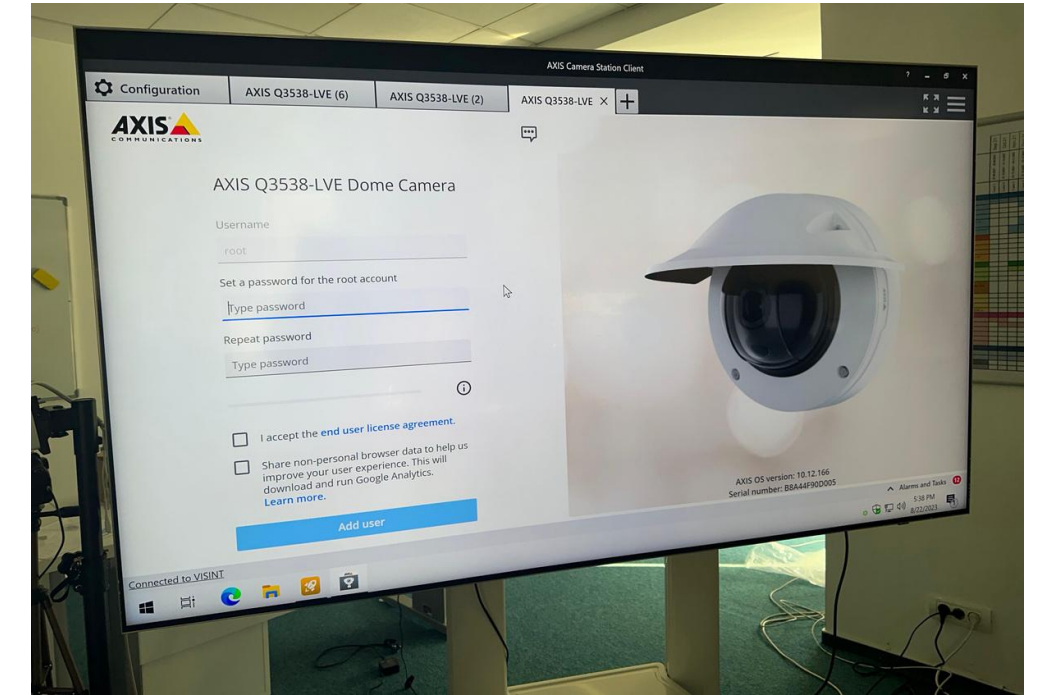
AXIS Camera Station Client

Configuration

AXIS Q3538-LVE (6)

AXIS Q3538-LVE (2)

AXIS Q3538-LVE ×

+

AXIS COMMUNICATIONS

AXIS Q3538-LVE Dome Camera

Username

root

Set a password for the root account

Type password

Repeat password

Type password

I accept the end user license agreement.

Share non-personal browser data to help us improve your user experience. This will download and run Google Analytics. Learn more.

Add user

AXIS OS version: 10.12.166
Serial number: B8A44F90D005

Alarms and Tasks 12

5:38 PM
8/22/2023

Connected to VISINT